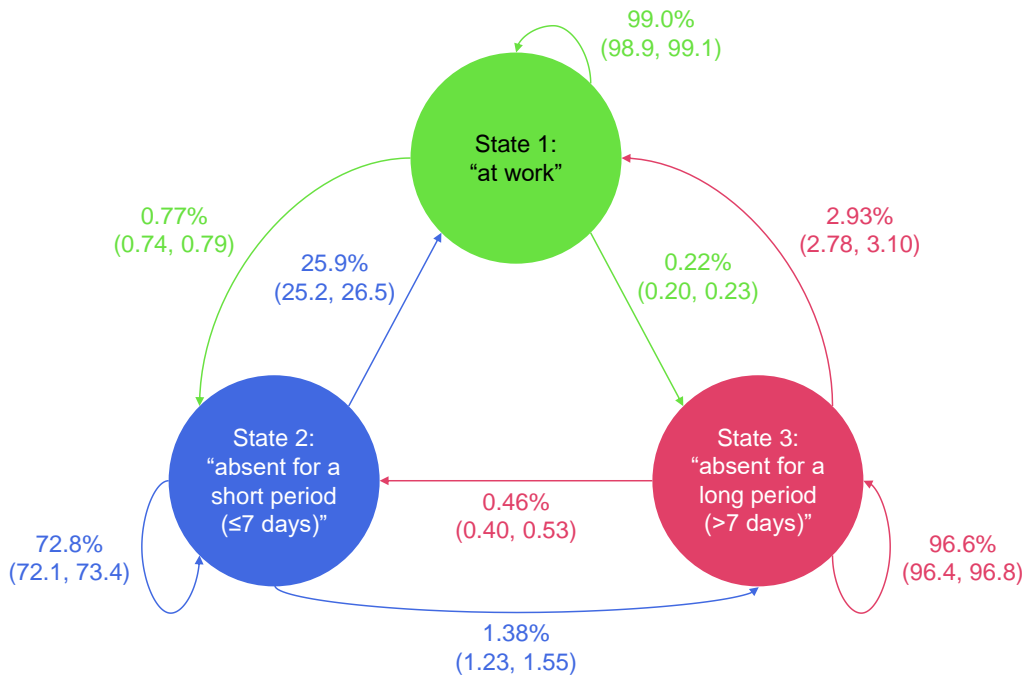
99.0%
(98.9, 99.1)

State 1:
“at work”

0.77%
(0.74, 0.79)

25.9%
(25.2, 26.5)

2.93%
(2.78, 3.10)

0.22%
(0.20, 0.23)

State 2:
“absent for a short period (≤7 days)”

0.46%
(0.40, 0.53)

State 3:
“absent for a long period (>7 days)”

72.8%
(72.1, 73.4)

96.6%
(96.4, 96.8)

1.38%
(1.23, 1.55)